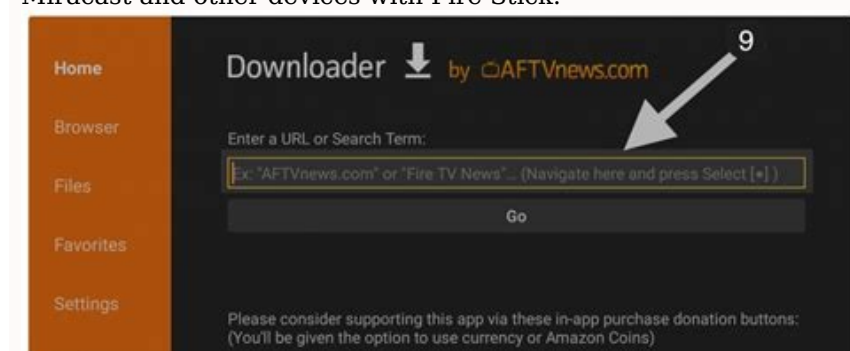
Miracast and other devices with Fire Stick.

Home

Browser

Files

Favorites

Settings

Downloader by AFTVnews.com

9

Enter a URL or Search Term:

Ex: "AFTVnews.com" or "Fire TV News"... (Navigate here and press Select [•])

Go

Please consider supporting this app via these in-app purchase donation buttons: (You'll be given the option to use currency or Amazon Coins)